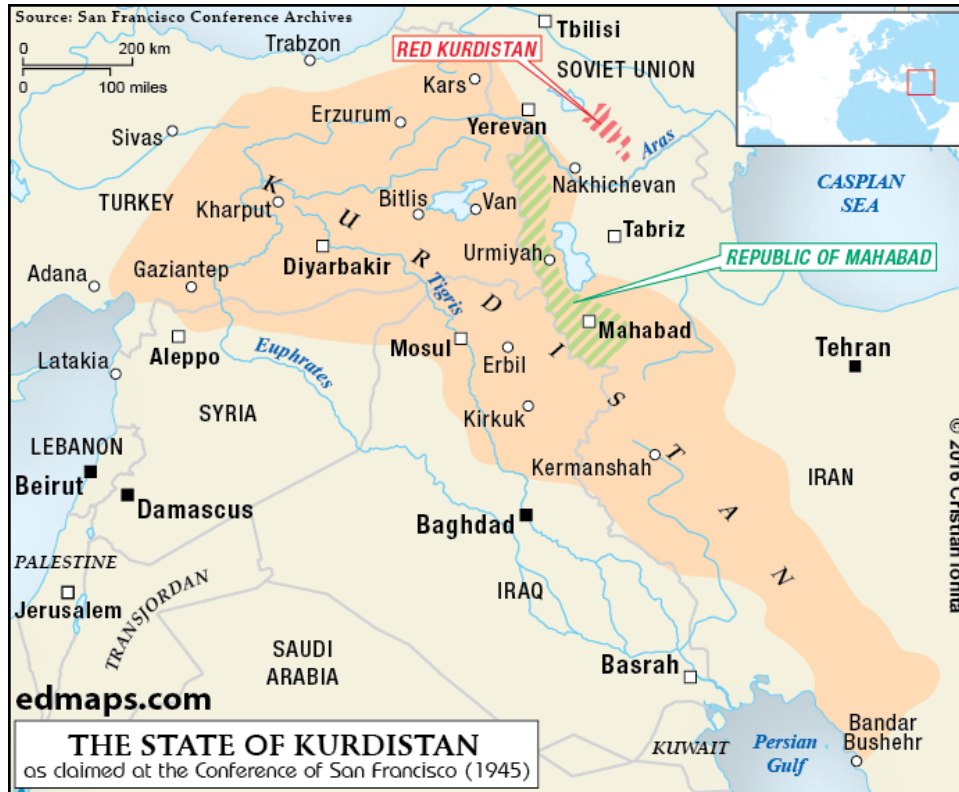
Source: San Francisco Conference Archives

0 200 km
0 100 miles

Trabzon
Tbilisi
RED KURDISTAN
SOVIET UNION
Kars
Erzurum
Yerevan
Sivas
Aras
Nakhichevan
CASPIAN SEA
TURKEY
Kharput
Bitlis
Van
KURDISTAN
Tabriz
Urmiyah
REPUBLIC OF MAHABAD
Adana
Gaziantep
Diyarbakir
Tigris
Mahabad
Latakia
Aleppo
Euphrates
Mosul
Erbil
Tehran
SYRIA
Kirkuk
LEBANON
Kermanshah
IRAN
Beirut
Damascus
Baghdad
PALESTINE
TRANSJORDAN
IRAQ
Jerusalem
SAUDI ARABIA
Basrah
Bandar Bushehr
KUWAIT
Persian Gulf

© 2016 Cristian Ionita

edmaps.com

THE STATE OF KURDISTAN
as claimed at the Conference of San Francisco (1945)